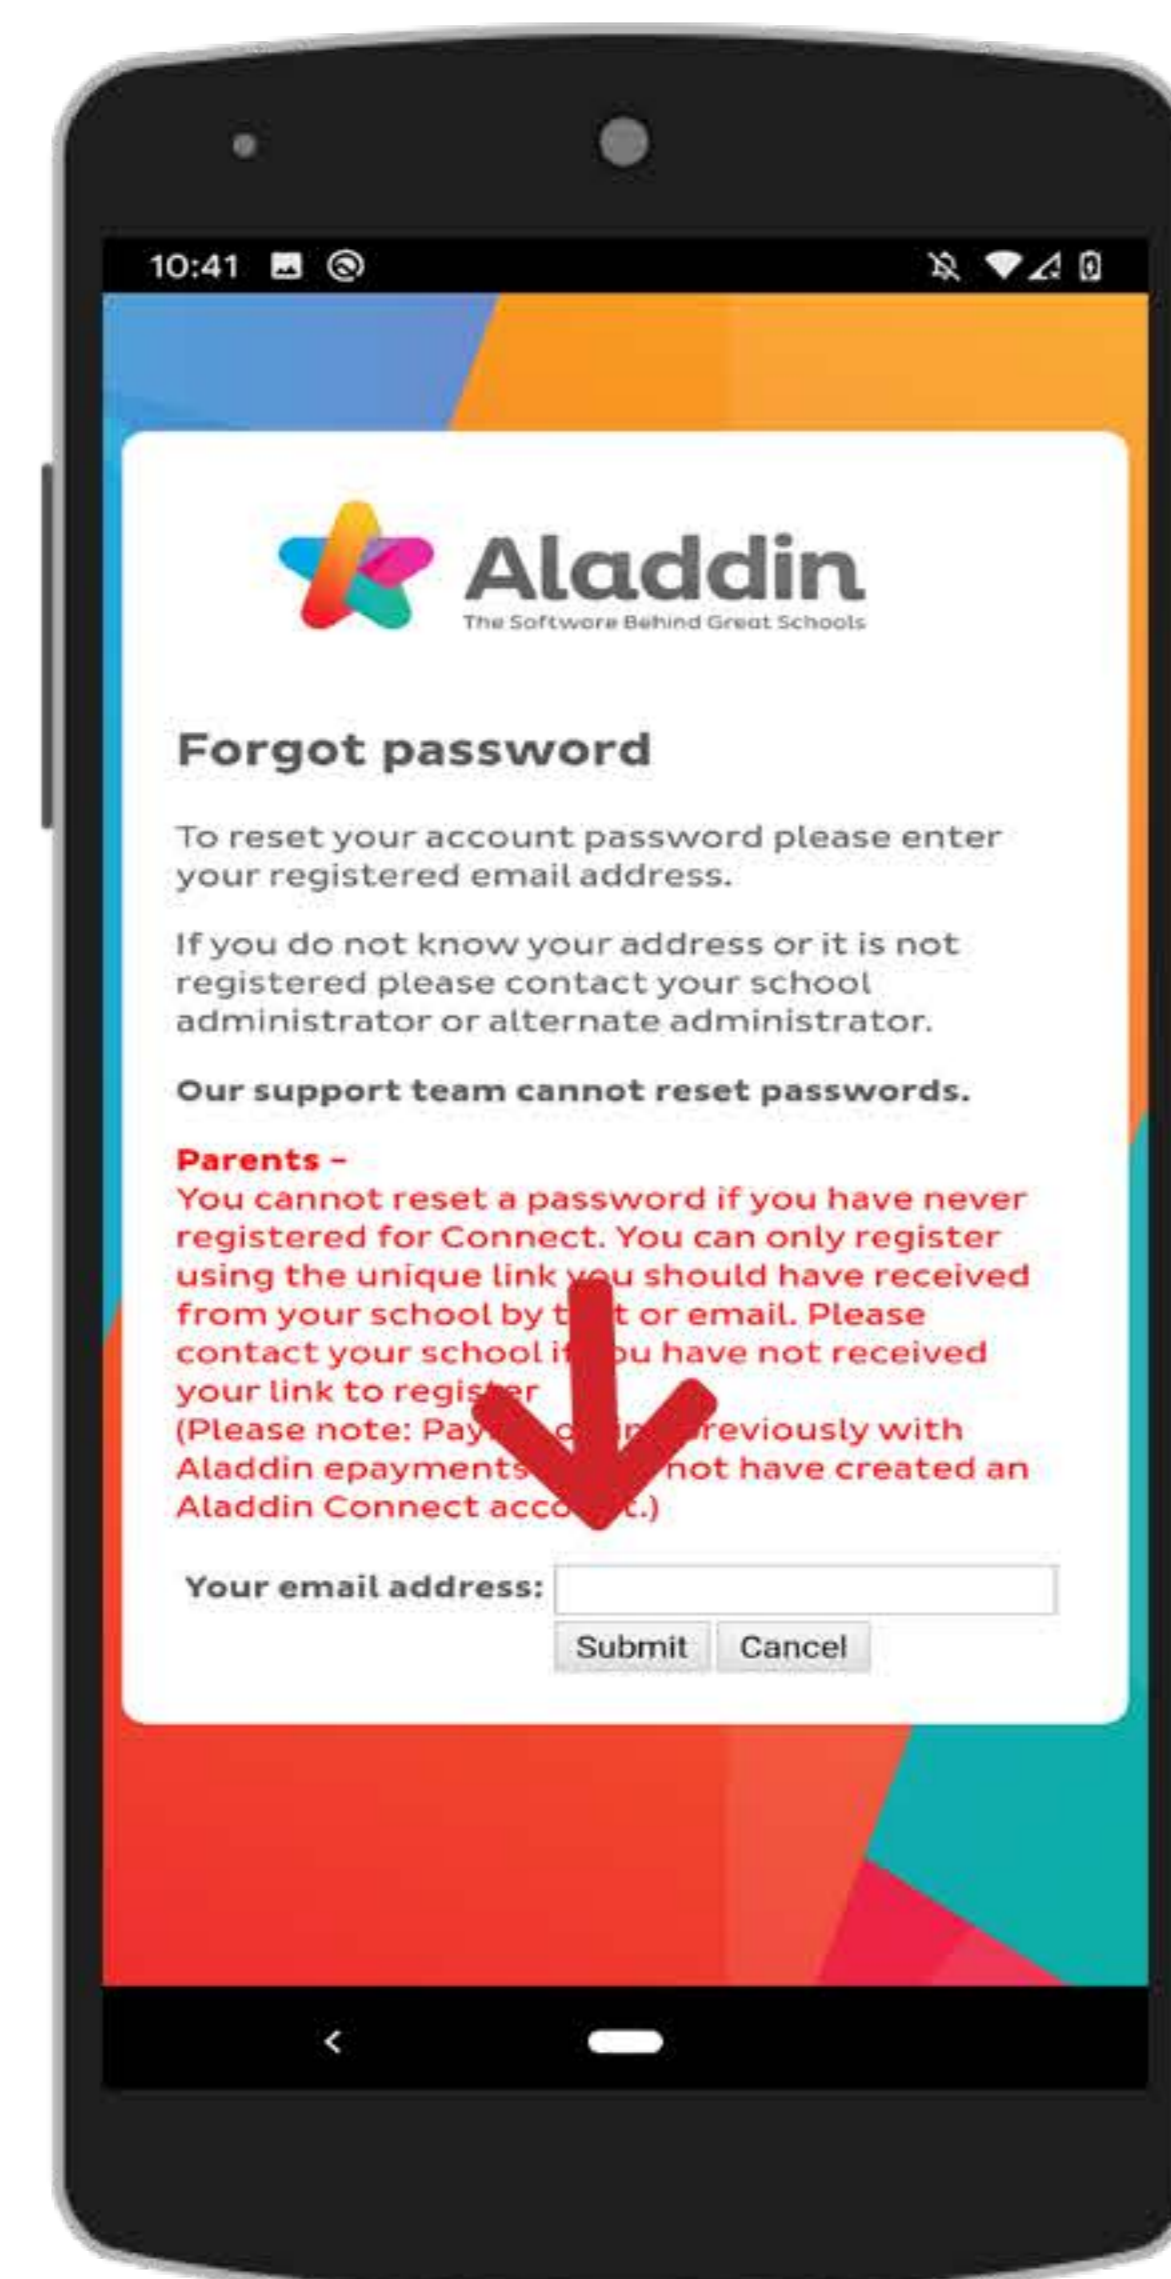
10:41

Aladdin
The Software Behind Great Schools

Forgot password

To reset your account password please enter your registered email address.

If you do not know your address or it is not registered please contact your school administrator or alternate administrator.

Our support team cannot reset passwords.

Parents –
You cannot reset a password if you have never registered for Connect. You can only register using the unique link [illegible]u should have received from your school by t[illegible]t or email. Please contact your school i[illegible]ou have not received your link to regis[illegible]er
(Please note: Pay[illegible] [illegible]reviously with Aladdin epayment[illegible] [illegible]not have created an Aladdin Connect acco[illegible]t.)

Your email address:

Submit Cancel